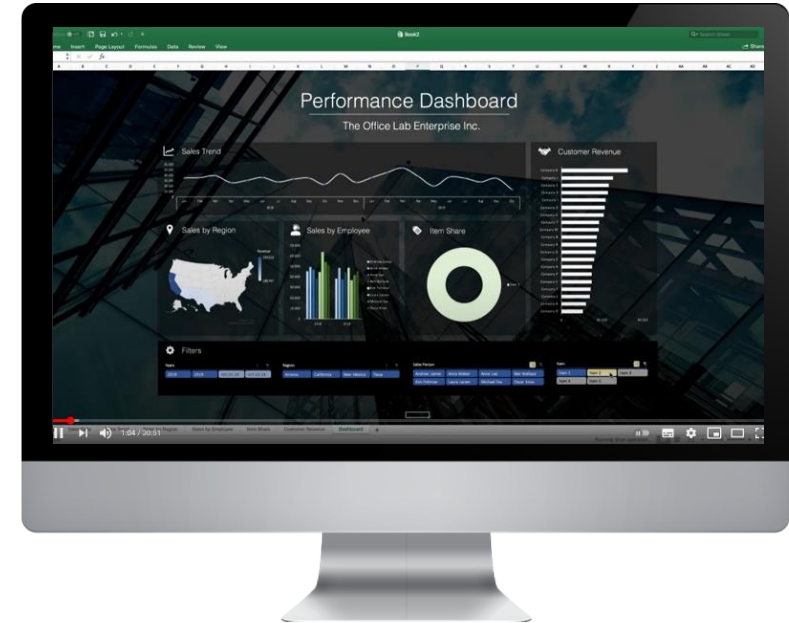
Book2

Home Insert Page Layout Formulas Data Review View

Share

Performance Dashboard

The Office Lab Enterprise Inc.

Sales Trend

Customer Revenue

Sales by Region

Sales by Employee

Item Share

Filters

Years

Region

Arizona California New Mexico Texas

Sales Person

Item

Item 1 Item 2 Item 3 Item 4 Item 5

Sales by Region Sales by Employee Item Share Customer Revenue Dashboard

1:04 / 30:51